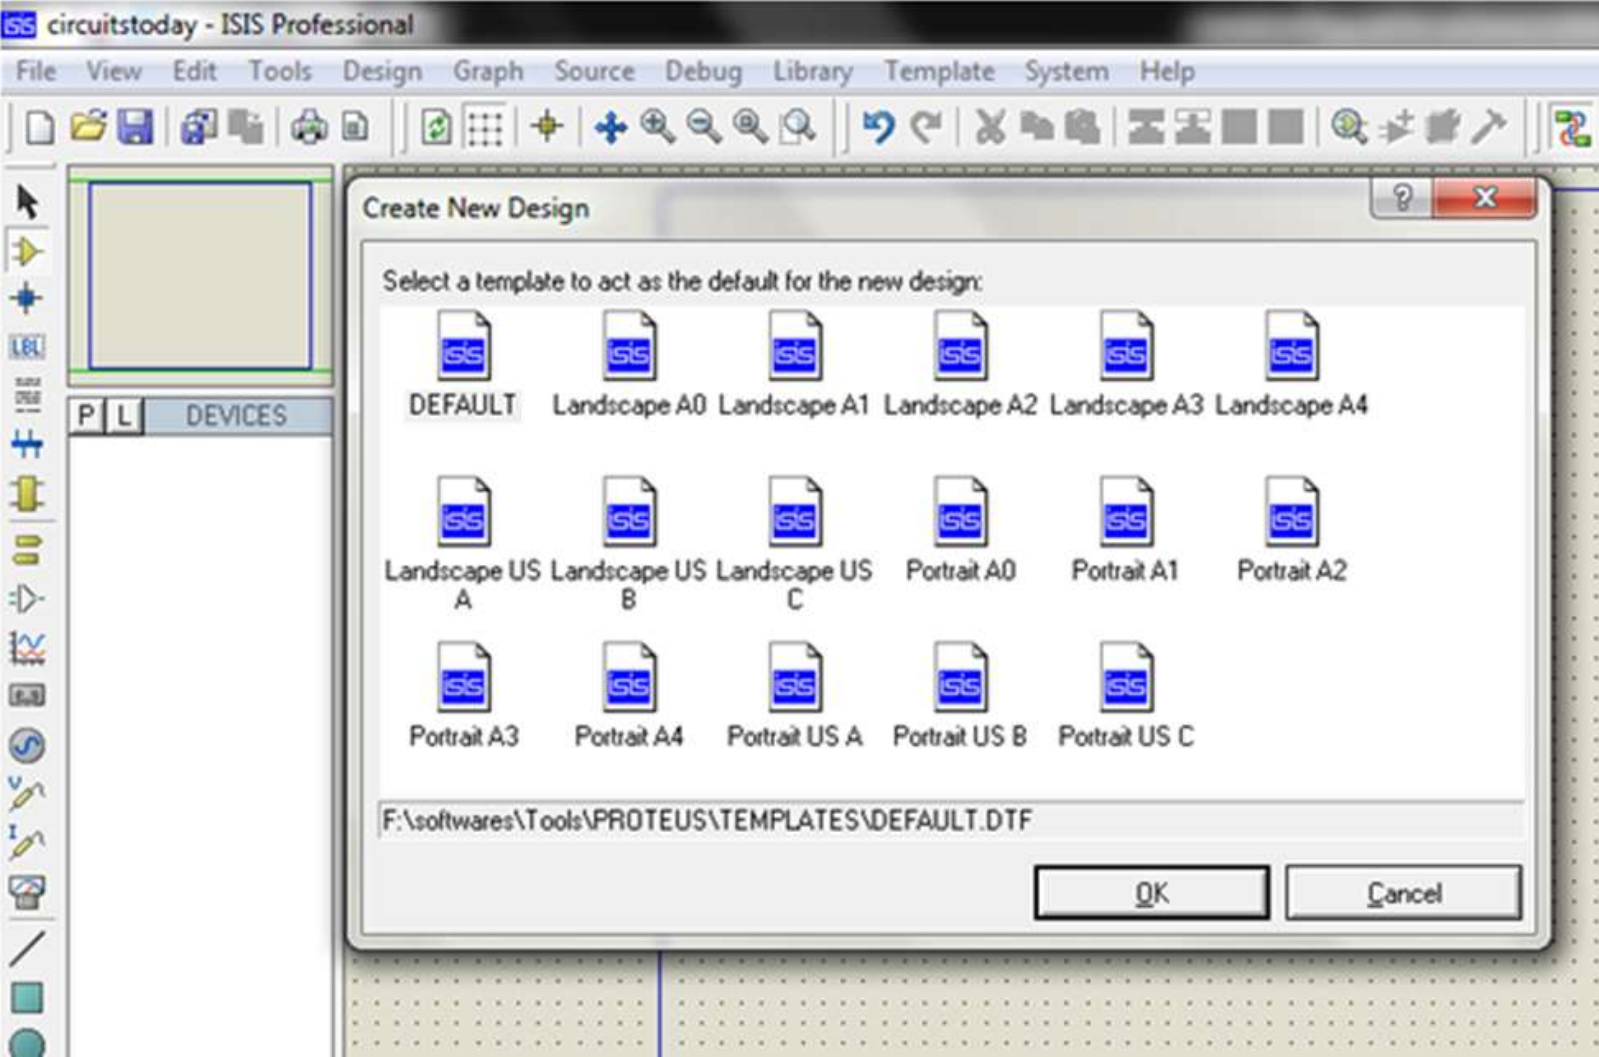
ISIS circuitstoday - ISIS Professional

File View Edit Tools Design Graph Source Debug Library Template System Help

LBL

P L DEVICES

Create New Design

?

Select a template to act as the default for the new design:

ISIS DEFAULT
ISIS Landscape A0
ISIS Landscape A1
ISIS Landscape A2
ISIS Landscape A3
ISIS Landscape A4
ISIS Landscape US A
ISIS Landscape US B
ISIS Landscape US C
ISIS Portrait A0
ISIS Portrait A1
ISIS Portrait A2
ISIS Portrait A3
ISIS Portrait A4
ISIS Portrait US A
ISIS Portrait US B
ISIS Portrait US C

F:\softwares\Tools\PROTEUS\TEMPLATES\DEFAULT.DTF

OK Cancel